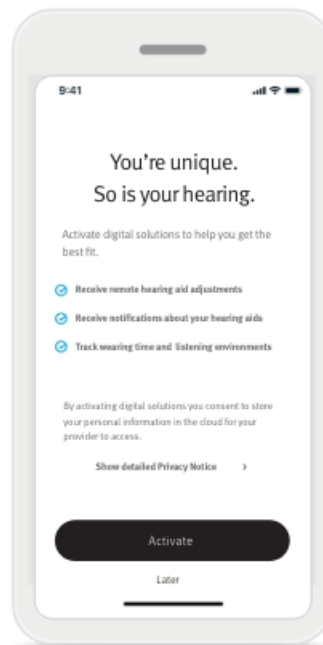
9:41

You're unique.
So is your hearing.

Activate digital solutions to help you get the best fit.

Receive remote hearing aid adjustments

Receive notifications about your hearing aids

Track wearing time and listening environments

By activating digital solutions you consent to store your personal information in the cloud for your provider to access.

Show detailed Privacy Notice >

Activate

Later